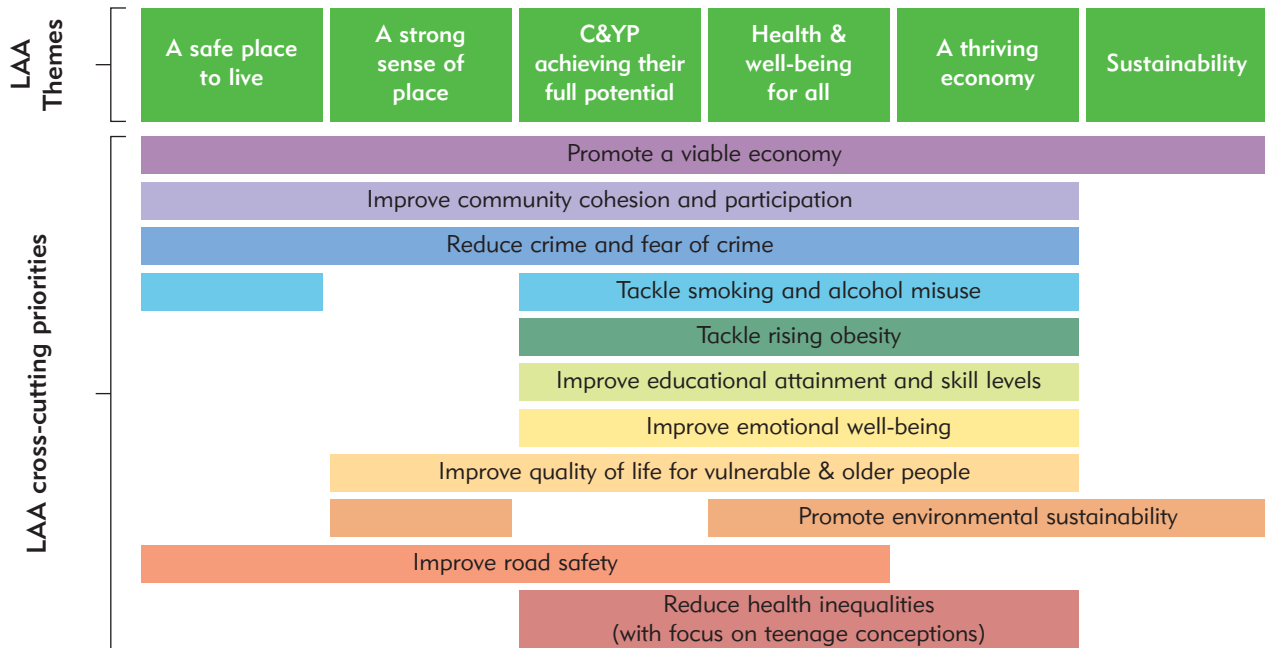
LAA Themes

A safe place to live

A strong sense of place

C&YP achieving their full potential

Health & well-being for all

A thriving economy

Sustainability

LAA cross-cutting priorities

Promote a viable economy

Improve community cohesion and participation

Reduce crime and fear of crime

Tackle smoking and alcohol misuse

Tackle rising obesity

Improve educational attainment and skill levels

Improve emotional well-being

Improve quality of life for vulnerable & older people

Promote environmental sustainability

Improve road safety

Reduce health inequalities (with focus on teenage conceptions)